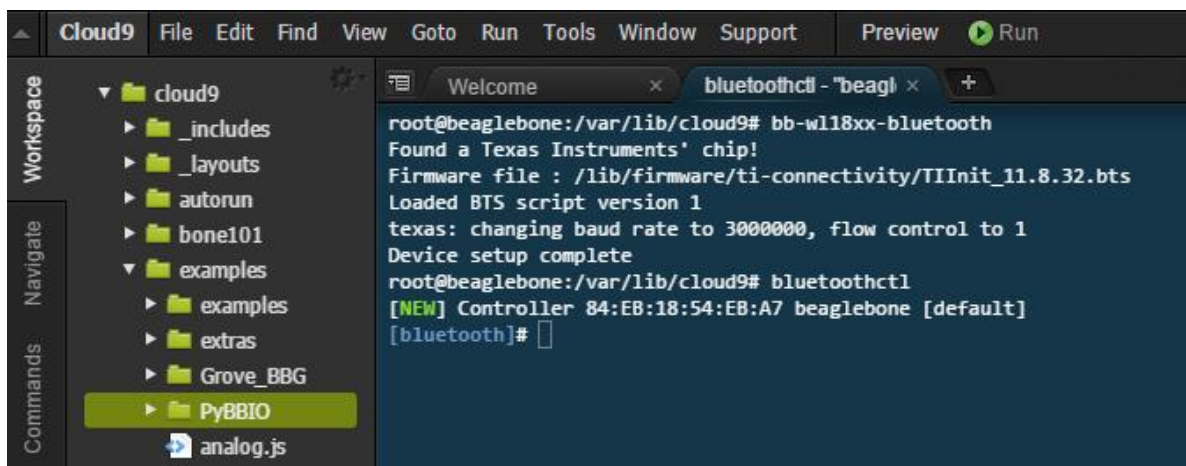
Cloud9 File Edit Find View Goto Run Tools Window Support Preview Run

Workspace
Navigate
Commands

cloud9
_includes
_layouts
autorun
bone101
examples
examples
extras
Grove_BBG
PyBBIO
analog.js

Welcome ×
bluetoothctl - "beagl ×
+

root@beaglebone:/var/lib/cloud9# bb-wl18xx-bluetooth
Found a Texas Instruments' chip!
Firmware file : /lib/firmware/ti-connectivity/TIInit_11.8.32.bts
Loaded BTS script version 1
texas: changing baud rate to 3000000, flow control to 1
Device setup complete
root@beaglebone:/var/lib/cloud9# bluetoothctl
[NEW] Controller 84:EB:18:54:EB:A7 beaglebone [default]
[bluetooth]#